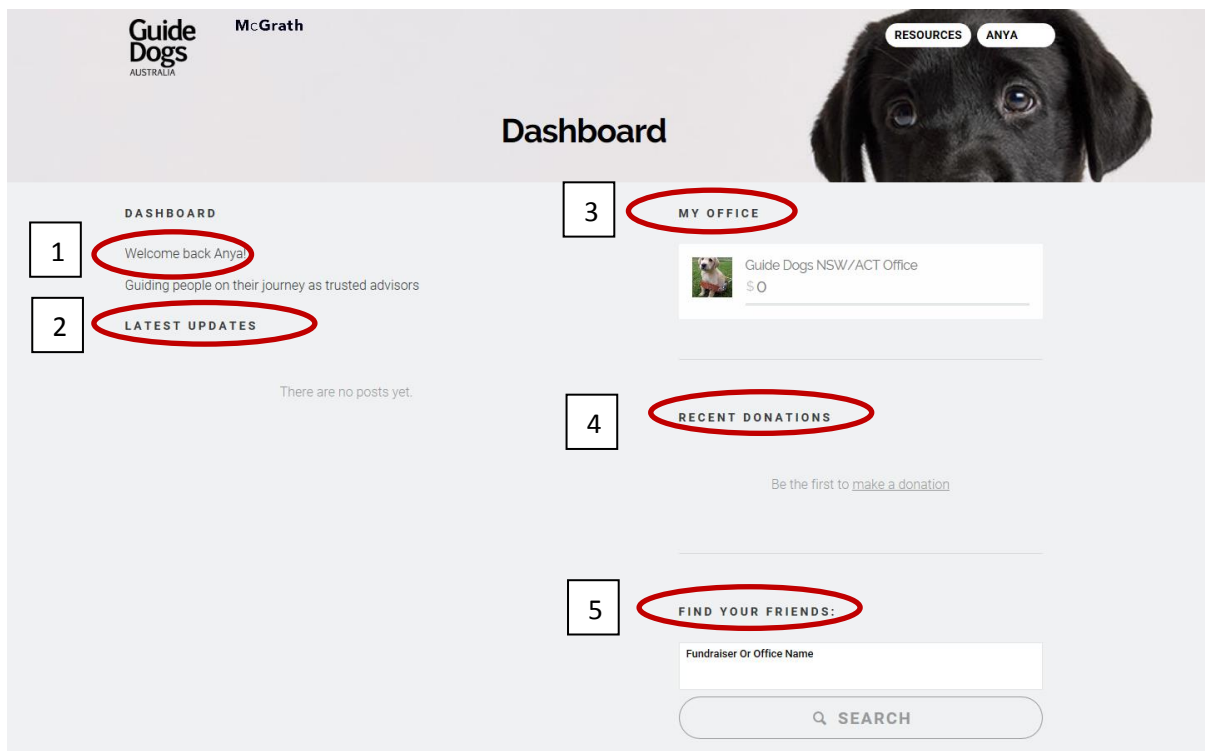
Guide Dogs AUSTRALIA

McGrath

RESOURCES ANYA

Dashboard

DASHBOARD

1

Welcome back Anya!

Guiding people on their journey as trusted advisors

2

LATEST UPDATES

There are no posts yet.

3

MY OFFICE

Guide Dogs NSW/ACT Office

$0

4

RECENT DONATIONS

Be the first to make a donation

5

FIND YOUR FRIENDS:

Fundraiser Or Office Name

SEARCH